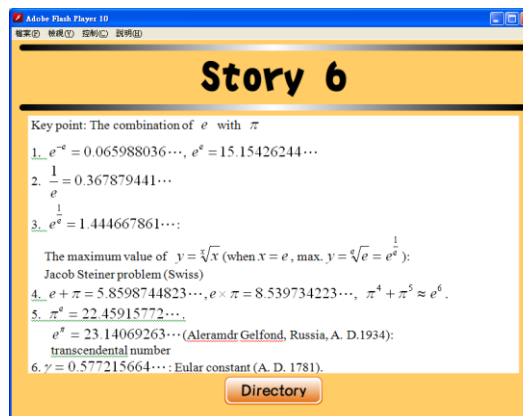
Adobe Flash Player 10

檔案(F) 檢視(V) 控制(C) 說明(H)

Story 6

Key point: The combination of $e$ with $\pi$

1. $e^{-e} = 0.065988036\cdots$, $e^{e} = 15.15426244\cdots$

2. $\frac{1}{e} = 0.367879441\cdots$

3. $e^{\frac{1}{e}} = 1.444667861\cdots$:

The maximum value of $y = \sqrt[x]{x}$ (when $x = e$, max. $y = \sqrt[e]{e} = e^{\frac{1}{e}}$):

Jacob Steiner problem (Swiss)

4. $e + \pi = 5.8598744823\cdots$, $e \times \pi = 8.539734223\cdots$, $\pi^4 + \pi^5 \approx e^6$.

5. $\pi^e = 22.45915772\cdots$,

$e^{\pi} = 23.14069263\cdots$ (Aleramdr Gelfond, Russia, A. D.1934):

transcendental number

6. $\gamma = 0.577215664\cdots$: Eular constant (A. D. 1781).

Directory